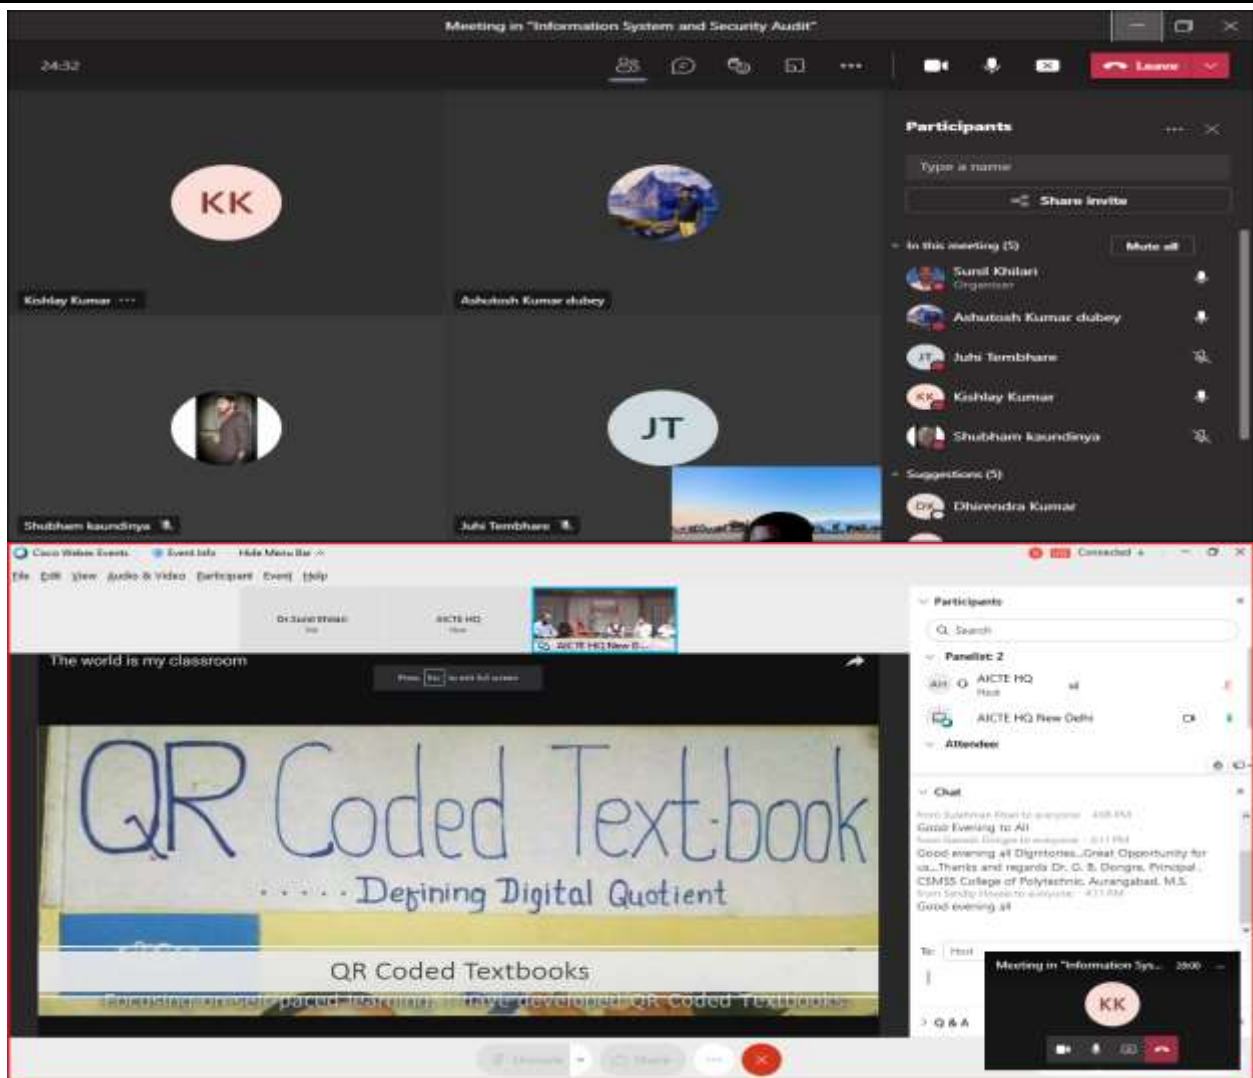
Meeting in "Information System and Security Audit"

24:32

Leave

Participants

Type a name

Share invite

In this meeting (5)

Mute all

Sunil Khilari
Organiser

Ashutosh Kumar dubey

Juhi Tembhare

Kishlay Kumar

Shubham kaundinya

Suggestions (5)

Dhirendra Kumar

KK

Kishlay Kumar

Ashutosh Kumar dubey

JT

Shubham kaundinya

Juhi Tembhare

Cisco Webex Events Event Info Hide Menu Bar

Connected

File Edit View Audio & Video Participant Event Help

Dr Sunil Khilari

AICTE HQ

AICTE HQ New D...

The world is my classroom

Press Esc to exit full screen

QR Coded Text-book

.....Defining Digital Quotient

QR Coded Textbooks

Participants

Search

Panelist: 2

AICTE HQ
Host

AICTE HQ New Delhi

Attendee:

Chat

Good Evening to All

Good evening all Dignitories...Great Opportunity for us...Thanks and regards Dr. G. B. Dongre, Principal, CSMSS College of Polytechnic, Aurangabad, M.S.

Good evening all

To: Host

Q & A

Meeting in "Information Sys...

KK